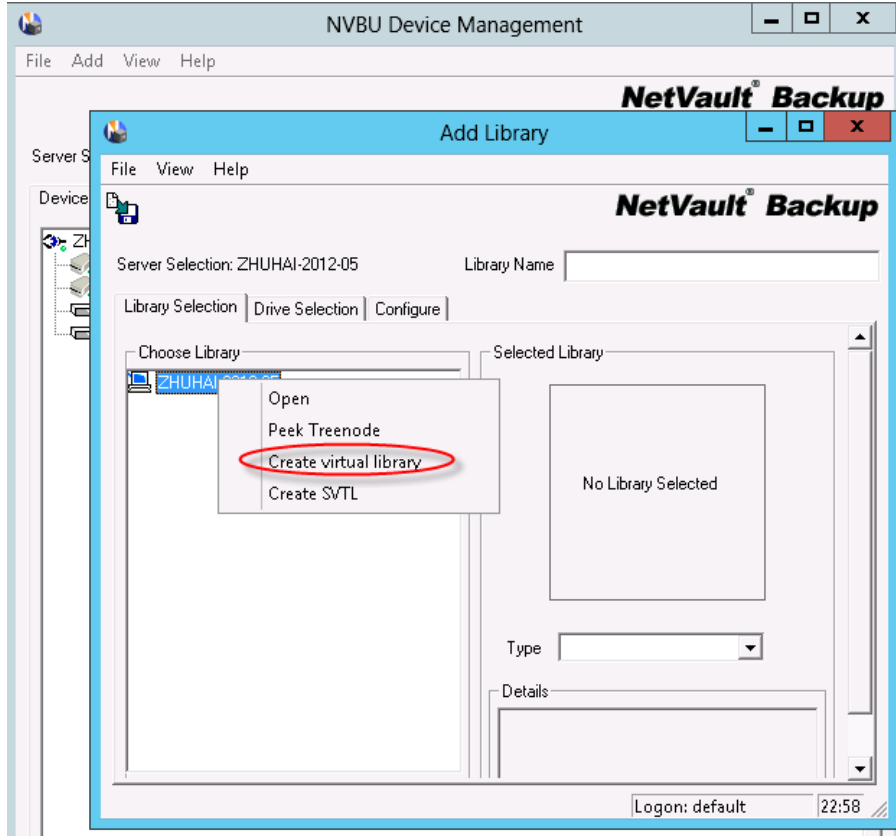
NVBU Device Management

File Add View Help

NetVault® Backup

Server S

Device

ZH

Add Library

File View Help

NetVault® Backup

Server Selection: ZHUHAI-2012-05

Library Name

Library Selection | Drive Selection | Configure

Choose Library

ZHUHAI-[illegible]

Open
Peek Treenode
Create virtual library
Create SVTL

Selected Library

No Library Selected

Type

Details

Logon: default

22:58